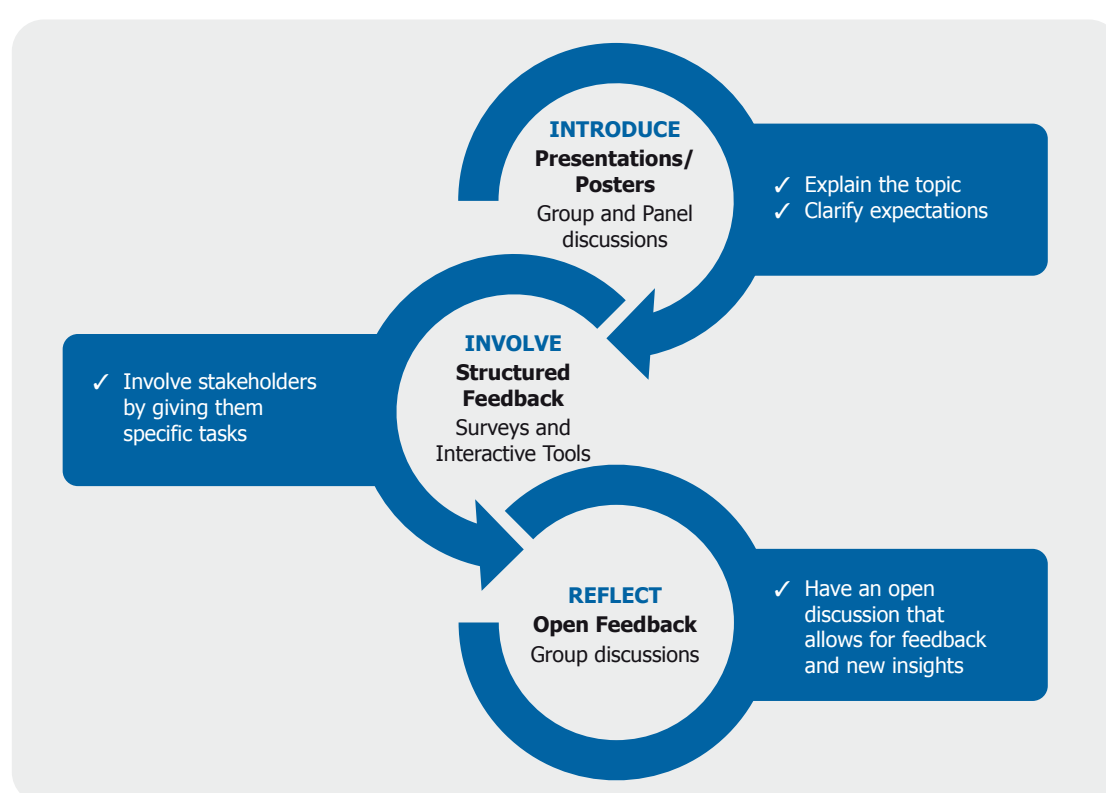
INTRODUCE
Presentations/
Posters
Group and Panel discussions

✓ Explain the topic
✓ Clarify expectations

✓ Involve stakeholders by giving them specific tasks

INVOLVE
Structured Feedback
Surveys and Interactive Tools

REFLECT
Open Feedback
Group discussions

✓ Have an open discussion that allows for feedback and new insights